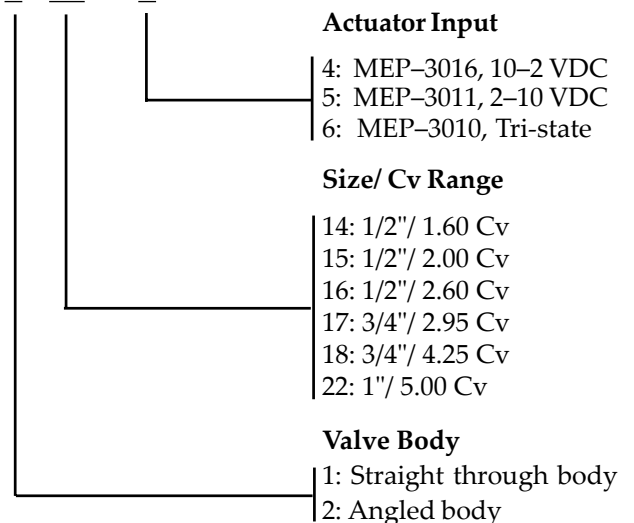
**Actuator Input**

4: MEP–3016, 10–2 VDC
5: MEP–3011, 2–10 VDC
6: MEP–3010, Tri-state

**Size/ Cv Range**

14: 1/2"/ 1.60 Cv
15: 1/2"/ 2.00 Cv
16: 1/2"/ 2.60 Cv
17: 3/4"/ 2.95 Cv
18: 3/4"/ 4.25 Cv
22: 1"/ 5.00 Cv

**Valve Body**

1: Straight through body
2: Angled body